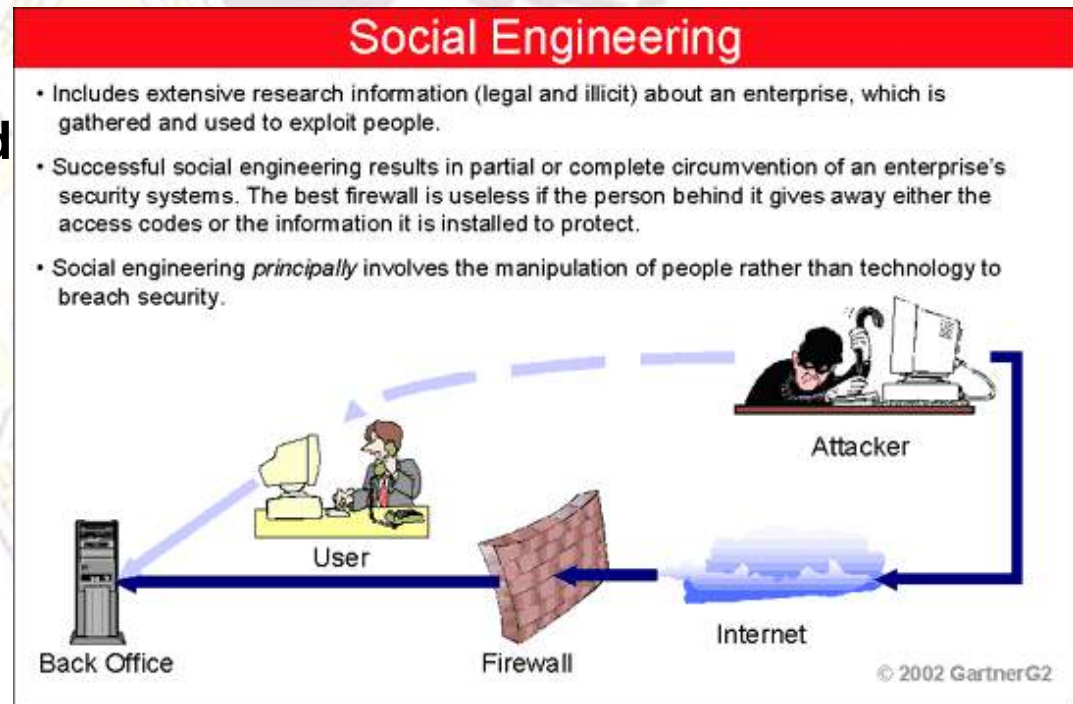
Social Engineering

• Includes extensive research information (legal and illicit) about an enterprise, which is gathered and used to exploit people.

• Successful social engineering results in partial or complete circumvention of an enterprise's security systems. The best firewall is useless if the person behind it gives away either the access codes or the information it is installed to protect.

• Social engineering *principally* involves the manipulation of people rather than technology to breach security.

Attacker

User

Internet

Back Office

Firewall

© 2002 GartnerG2